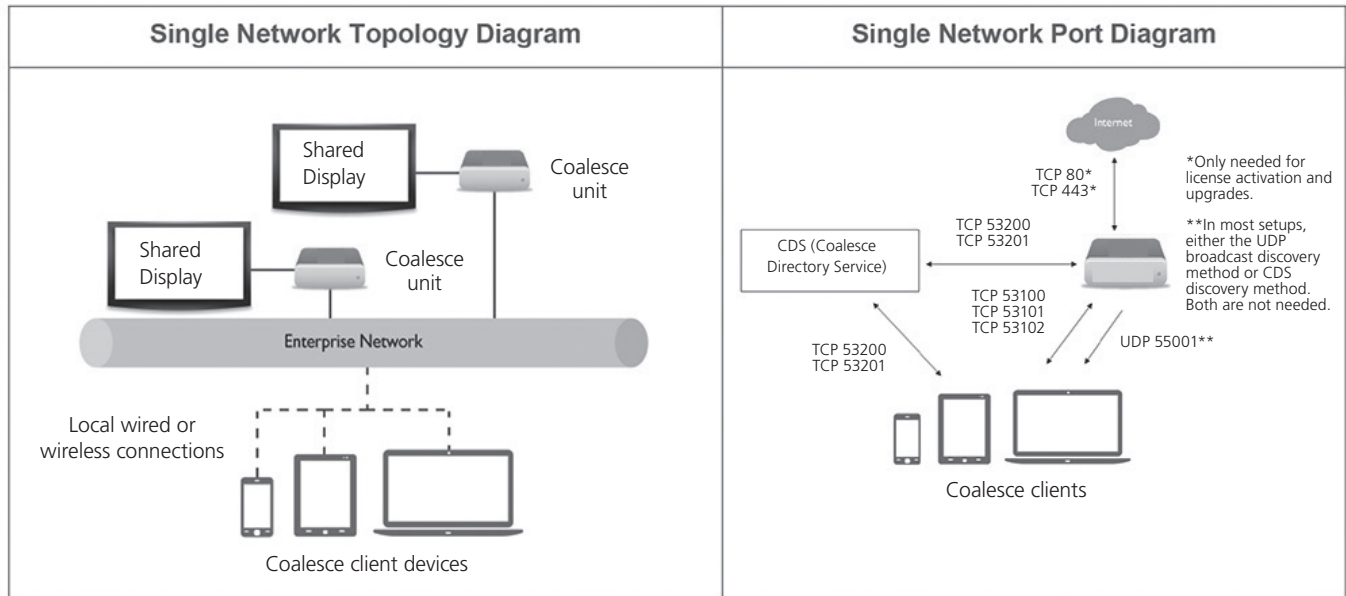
| Single Network Topology Diagram | Single Network Port Diagram |
|---|---|

Shared Display

Coalesce unit

Shared Display

Coalesce unit

Enterprise Network

Local wired or wireless connections

Coalesce client devices

Internet

TCP 80*
TCP 443*

*Only needed for license activation and upgrades.

**In most setups, either the UDP broadcast discovery method or CDS discovery method. Both are not needed.

TCP 53200
TCP 53201

CDS (Coalesce Directory Service)

TCP 53100
TCP 53101
TCP 53102

UDP 55001**

TCP 53200
TCP 53201

Coalesce clients